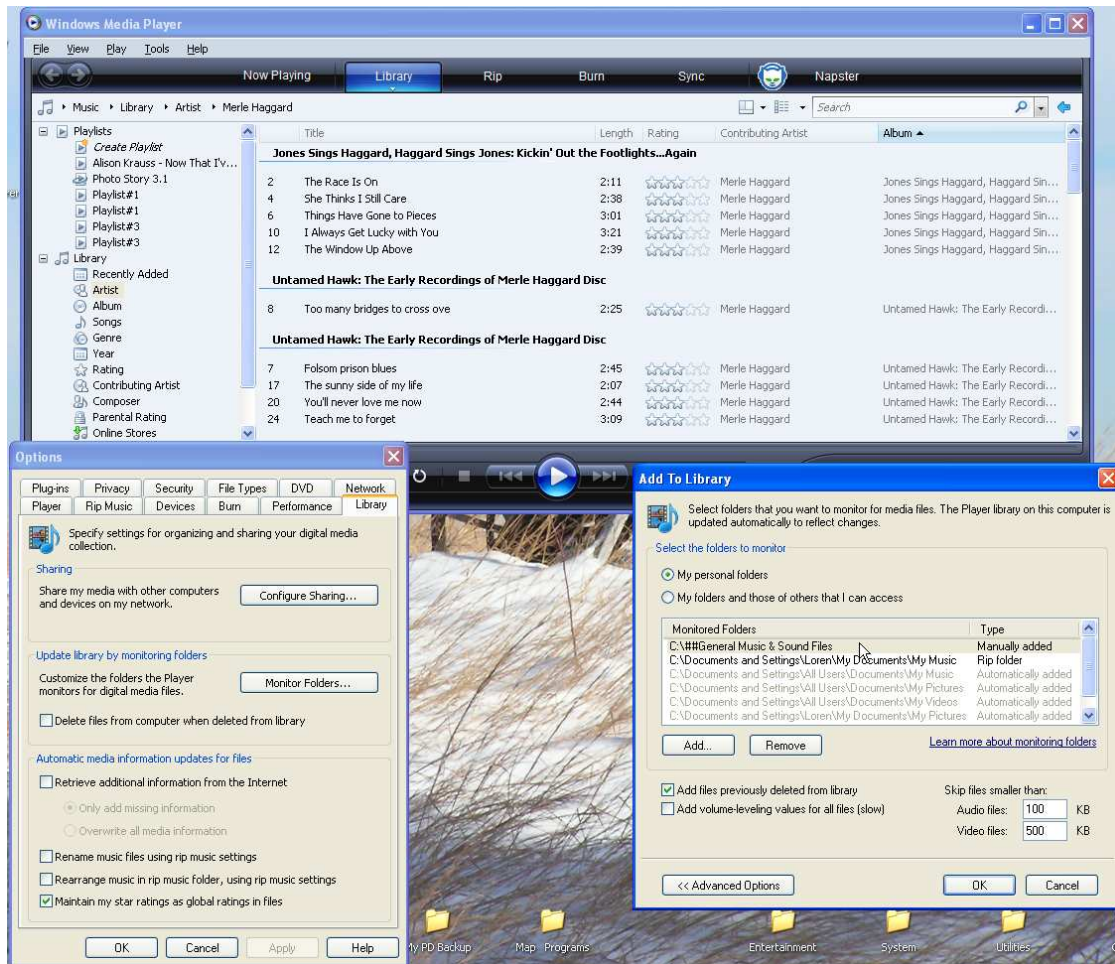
Windows Media Player

File View Play Tools Help

Now Playing Library Rip Burn Sync Napster

Music ▸ Library ▸ Artist ▸ Merle Haggard

Search

Playlists
Create Playlist
Alison Krauss - Now That I'v...
Photo Story 3.1
Playlist#1
Playlist#1
Playlist#3
Playlist#3
Library
Recently Added
Artist
Album
Songs
Genre
Year
Rating
Contributing Artist
Composer
Parental Rating
Online Stores

| | Title | Length | Rating | Contributing Artist | Album ▲ |
|---|---|---|---|---|---|
| | **Jones Sings Haggard, Haggard Sings Jones: Kickin' Out the Footlights...Again** | | | | |
| 2 | The Race Is On | 2:11 | | Merle Haggard | Jones Sings Haggard, Haggard Sin... |
| 4 | She Thinks I Still Care | 2:38 | | Merle Haggard | Jones Sings Haggard, Haggard Sin... |
| 6 | Things Have Gone to Pieces | 3:01 | | Merle Haggard | Jones Sings Haggard, Haggard Sin... |
| 10 | I Always Get Lucky with You | 3:21 | | Merle Haggard | Jones Sings Haggard, Haggard Sin... |
| 12 | The Window Up Above | 2:39 | | Merle Haggard | Jones Sings Haggard, Haggard Sin... |
| | **Untamed Hawk: The Early Recordings of Merle Haggard Disc** | | | | |
| 8 | Too many bridges to cross ove | 2:25 | | Merle Haggard | Untamed Hawk: The Early Recordi... |
| | **Untamed Hawk: The Early Recordings of Merle Haggard Disc** | | | | |
| 7 | Folsom prison blues | 2:45 | | Merle Haggard | Untamed Hawk: The Early Recordi... |
| 17 | The sunny side of my life | 2:07 | | Merle Haggard | Untamed Hawk: The Early Recordi... |
| 20 | You'll never love me now | 2:44 | | Merle Haggard | Untamed Hawk: The Early Recordi... |
| 24 | Teach me to forget | 3:09 | | Merle Haggard | Untamed Hawk: The Early Recordi... |

Options

Plug-ins Privacy Security File Types DVD Network
Player Rip Music Devices Burn Performance Library

Specify settings for organizing and sharing your digital media collection.

Sharing
Share my media with other computers and devices on my network.
Configure Sharing...

Update library by monitoring folders
Customize the folders the Player monitors for digital media files.
Monitor Folders...
Delete files from computer when deleted from library

Automatic media information updates for files
Retrieve additional information from the Internet
Only add missing information
Overwrite all media information
Rename music files using rip music settings
Rearrange music in rip music folder, using rip music settings
Maintain my star ratings as global ratings in files

OK Cancel Apply Help

Add To Library

Select folders that you want to monitor for media files. The Player library on this computer is updated automatically to reflect changes.

Select the folders to monitor
My personal folders
My folders and those of others that I can access

| Monitored Folders | Type |
|---|---|
| C:\##General Music & Sound Files | Manually added |
| C:\Documents and Settings\Loren\My Documents\My Music | Rip folder |
| C:\Documents and Settings\All Users\Documents\My Music | Automatically added |
| C:\Documents and Settings\All Users\Documents\My Pictures | Automatically added |
| C:\Documents and Settings\All Users\Documents\My Videos | Automatically added |
| C:\Documents and Settings\Loren\My Documents\My Pictures | Automatically added |

Add... Remove
Learn more about monitoring folders

Add files previously deleted from library
Add volume-leveling values for all files (slow)
Skip files smaller than:
Audio files: 100 KB
Video files: 500 KB

<< Advanced Options
OK Cancel

My PD Backup Map Programs Entertainment System Utilities